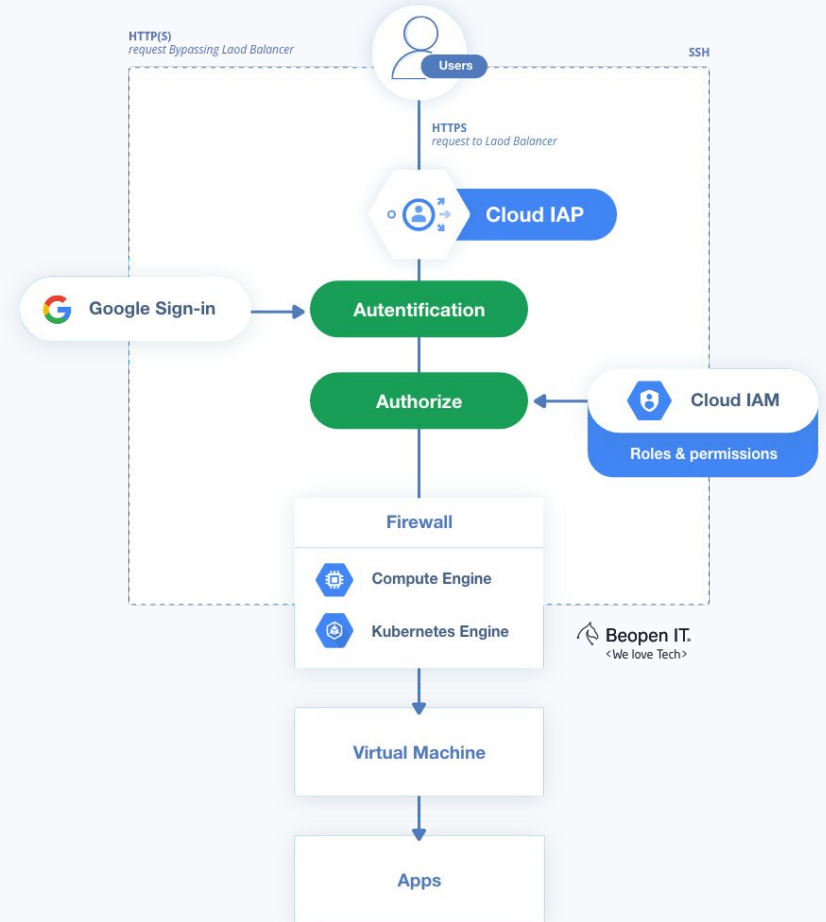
HTTP(S)
request Bypassing Laod Balancer

Users

SSH

HTTPS
request to Laod Balancer

Cloud IAP

Google Sign-in

Autentification

Authorize

Cloud IAM

Roles & permissions

Firewall

Compute Engine

Kubernetes Engine

Beopen IT.
<We love Tech>

Virtual Machine

Apps